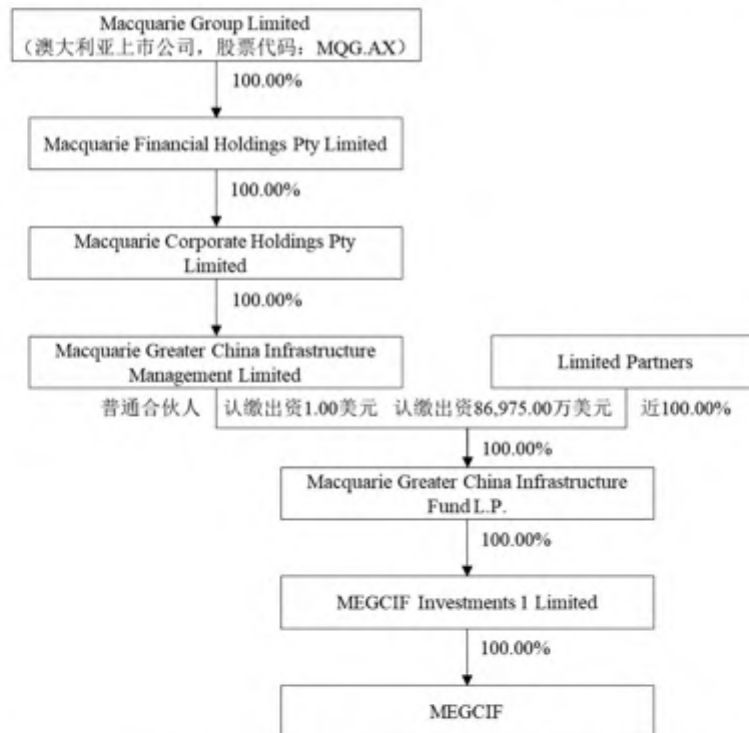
Macquarie Group Limited
（澳大利亚上市公司，股票代码：MQG.AX）

100.00%

Macquarie Financial Holdings Pty Limited

100.00%

Macquarie Corporate Holdings Pty Limited

100.00%

Macquarie Greater China Infrastructure Management Limited

Limited Partners

普通合伙人 认缴出资1.00美元 认缴出资86,975.00万美元 近100.00%

100.00%

Macquarie Greater China Infrastructure Fund L.P.

100.00%

MEGCIF Investments 1 Limited

100.00%

MEGCIF